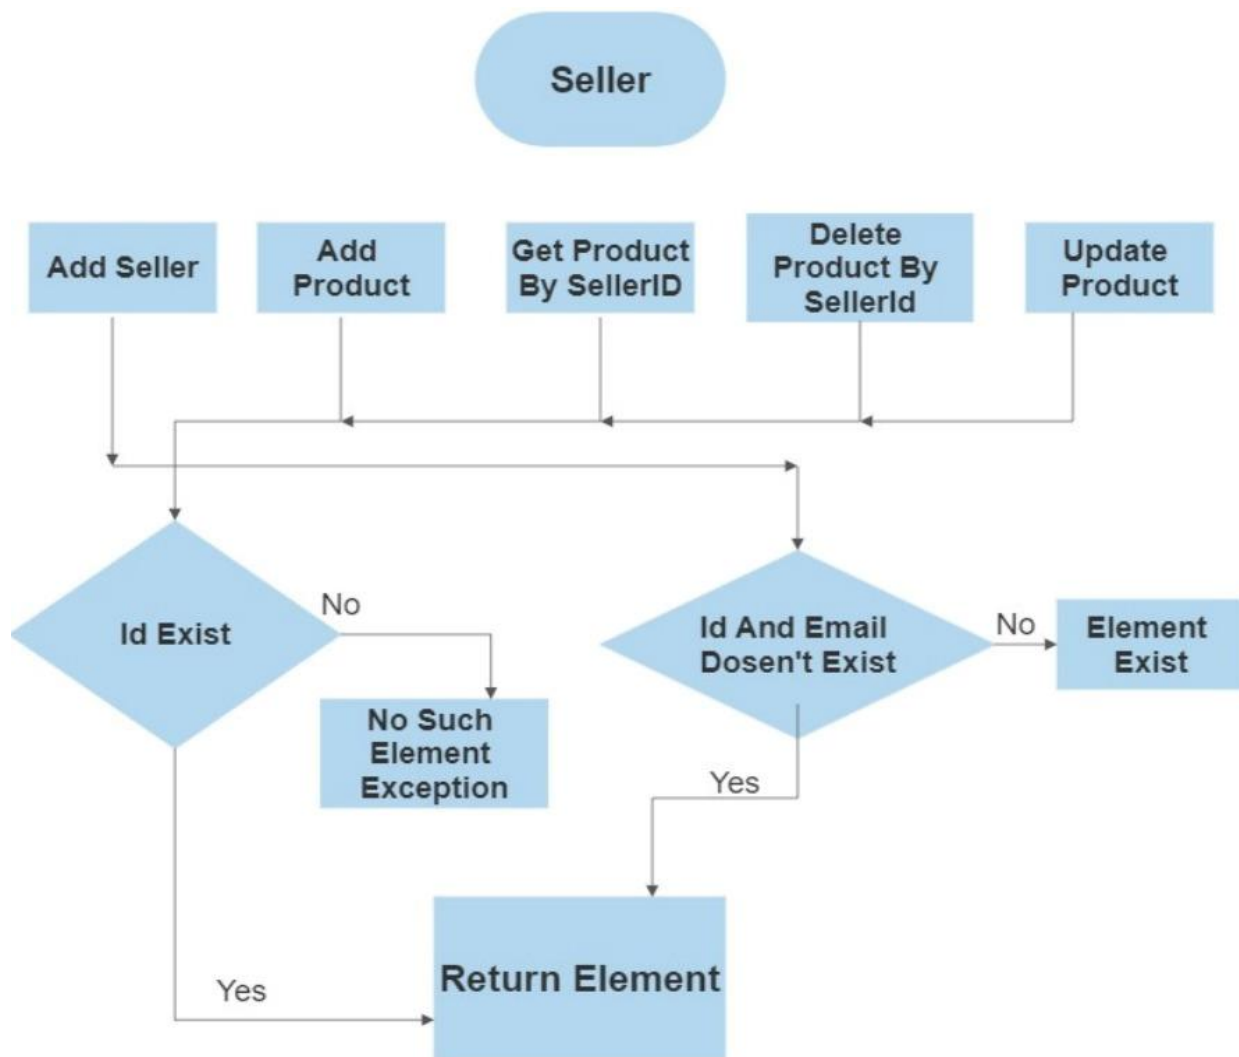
Seller

Add Seller

Add Product

Get Product By SellerID

Delete Product By SellerId

Update Product

Id Exist

No

No Such Element Exception

Id And Email Dosen't Exist

No

Element Exist

Yes

Return Element

Yes